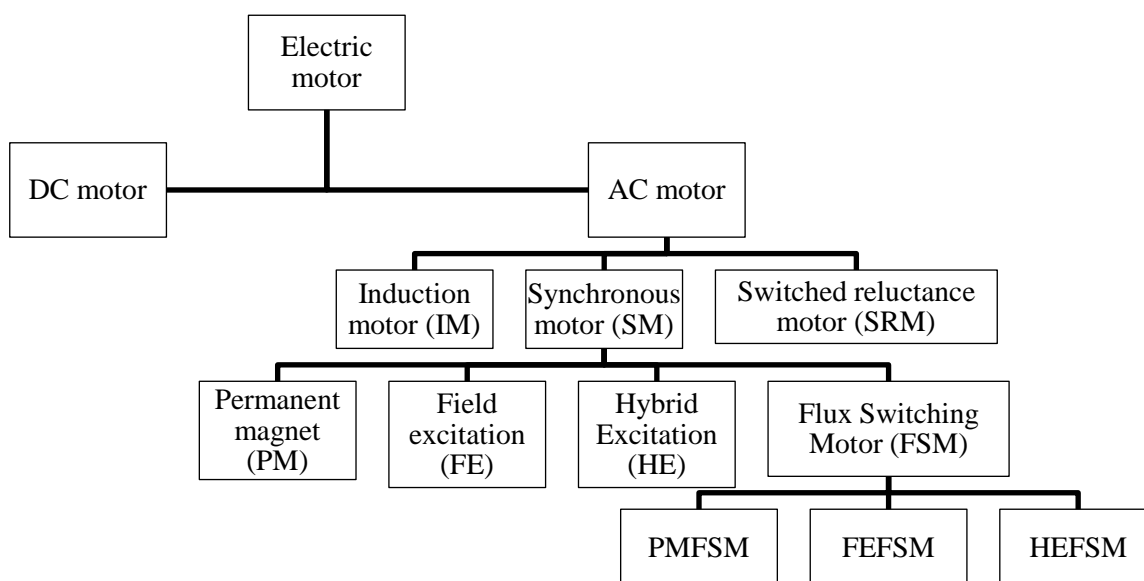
Electric motor

DC motor

AC motor

Induction motor (IM)

Synchronous motor (SM)

Switched reluctance motor (SRM)

Permanent magnet (PM)

Field excitation (FE)

Hybrid Excitation (HE)

Flux Switching Motor (FSM)

PMFSM

FEFSM

HEFSM